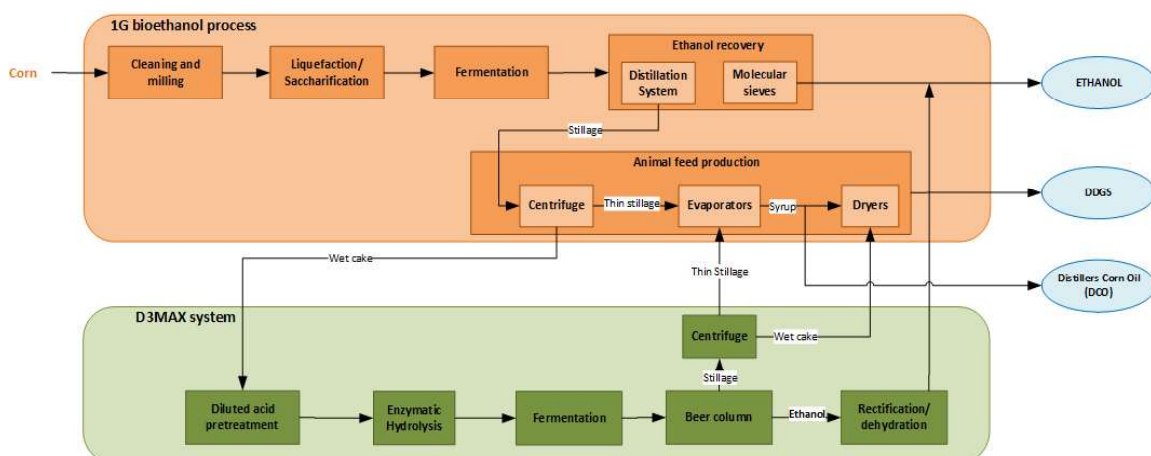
1G bioethanol process

Corn

Cleaning and milling

Liquefaction/ Saccharification

Fermentation

Ethanol recovery

Distillation System

Molecular sieves

ETHANOL

Stillage

Animal feed production

Centrifuge

Thin stillage

Evaporators

Syrup

Dryers

DDGS

Wet cake

Thin Stillage

Distillers Corn Oil (DCO)

D3MAX system

Centrifuge

Wet cake

Stillage

Diluted acid pretreatment

Enzymatic Hydrolysis

Fermentation

Beer column

Ethanol

Rectification/ dehydration